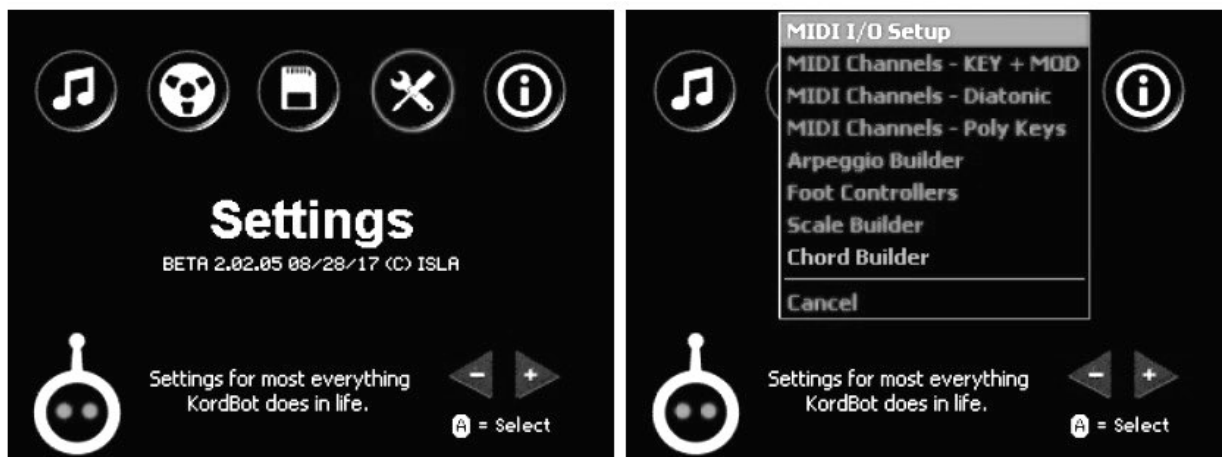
Settings

BETA 2.02.05 08/28/17 (C) ISLA

Settings for most everything KordBot does in life.

–

+

A = Select

MIDI I/O Setup
MIDI Channels - KEY + MOD
MIDI Channels - Diatonic
MIDI Channels - Poly Keys
Arpeggio Builder
Foot Controllers
Scale Builder
Chord Builder
Cancel

Settings for most everything KordBot does in life.

–

+

A = Select